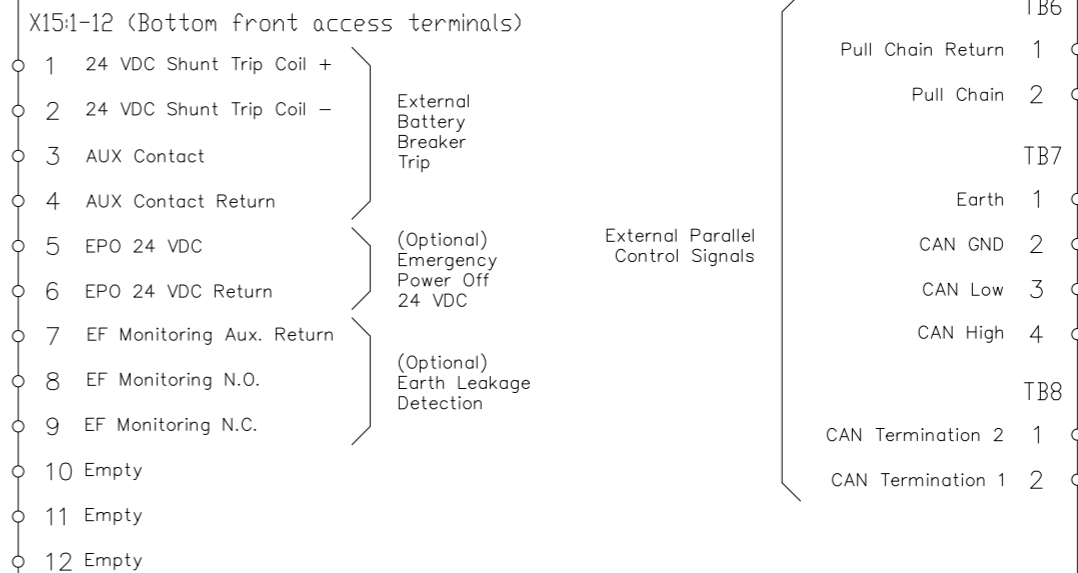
X15:1-12 (Bottom front access terminals)

1 24 VDC Shunt Trip Coil +
2 24 VDC Shunt Trip Coil −
3 AUX Contact
4 AUX Contact Return

External Battery Breaker Trip

5 EPO 24 VDC
6 EPO 24 VDC Return

(Optional) Emergency Power Off 24 VDC

7 EF Monitoring Aux. Return
8 EF Monitoring N.O.
9 EF Monitoring N.C.

(Optional) Earth Leakage Detection

10 Empty
11 Empty
12 Empty

External Parallel Control Signals

TB6
Pull Chain Return 1
Pull Chain 2

TB7
Earth 1
CAN GND 2
CAN Low 3
CAN High 4

TB8
CAN Termination 2 1
CAN Termination 1 2